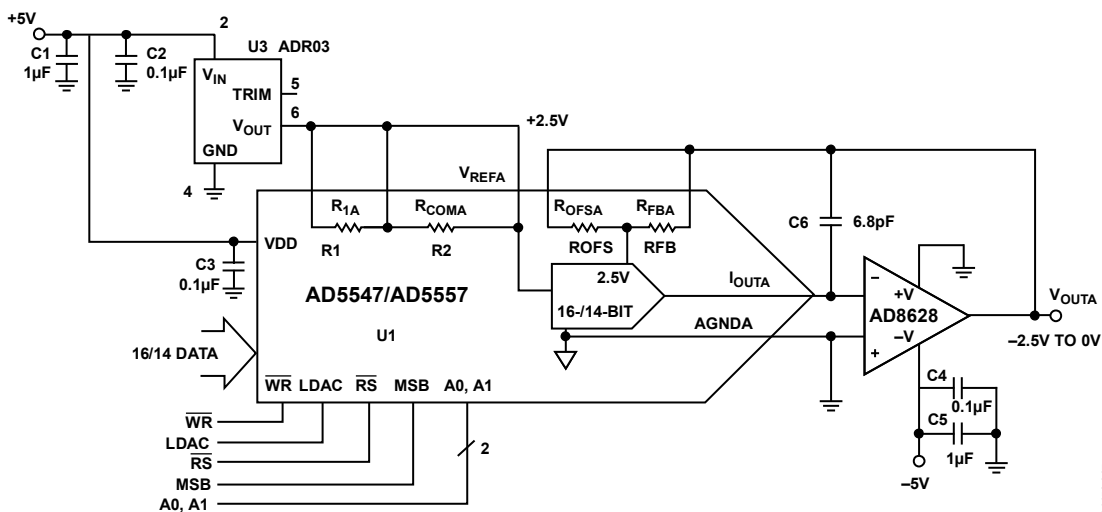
+5V
C1
1µF
C2
0.1µF
2
U3 ADR03
$V_{IN}$
TRIM
5
$V_{OUT}$
6
GND
4
+2.5V
$V_{REFA}$
$R_{1A}$
$R_{COMA}$
$R_{OFSA}$
$R_{FBA}$
R1
R2
ROFS
RFB
C6
6.8pF
VDD
C3
0.1µF
2.5V
$I_{OUTA}$
AD5547/AD5557
16-/14-BIT
AGNDA
U1
–
+V
AD8628
–V
+
$V_{OUTA}$
–2.5V TO 0V
16/14 DATA
$\overline{WR}$ LDAC $\overline{RS}$ MSB A0, A1
$\overline{WR}$
LDAC
$\overline{RS}$
MSB
A0, A1
2
C4
0.1µF
C5
1µF
–5V